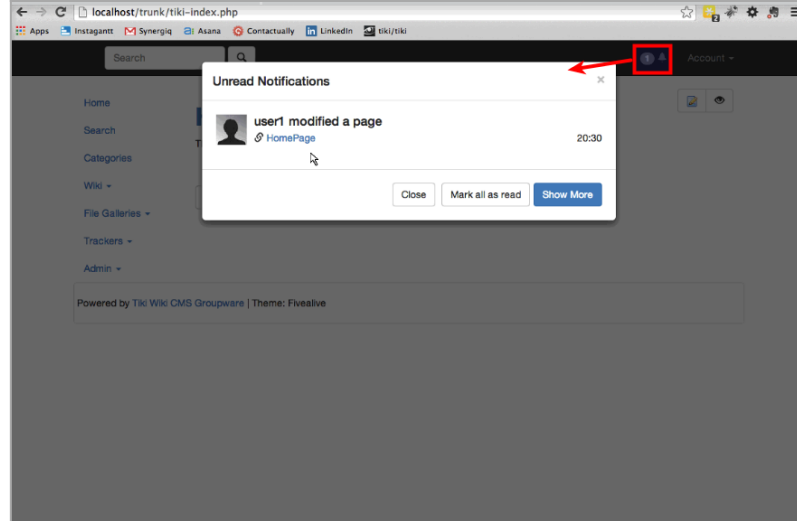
localhost/trunk/tiki-index.php

Apps Instagantt Synergiq Asana Contactually LinkedIn tiki/tiki

Search

1

Account

Home

Search

Categories

Wiki

File Galleries

Trackers

Admin

Unread Notifications ×

user1 modified a page

HomePage 20:30

Close Mark all as read Show More

Powered by Tiki Wiki CMS Groupware | Theme: Fivealive